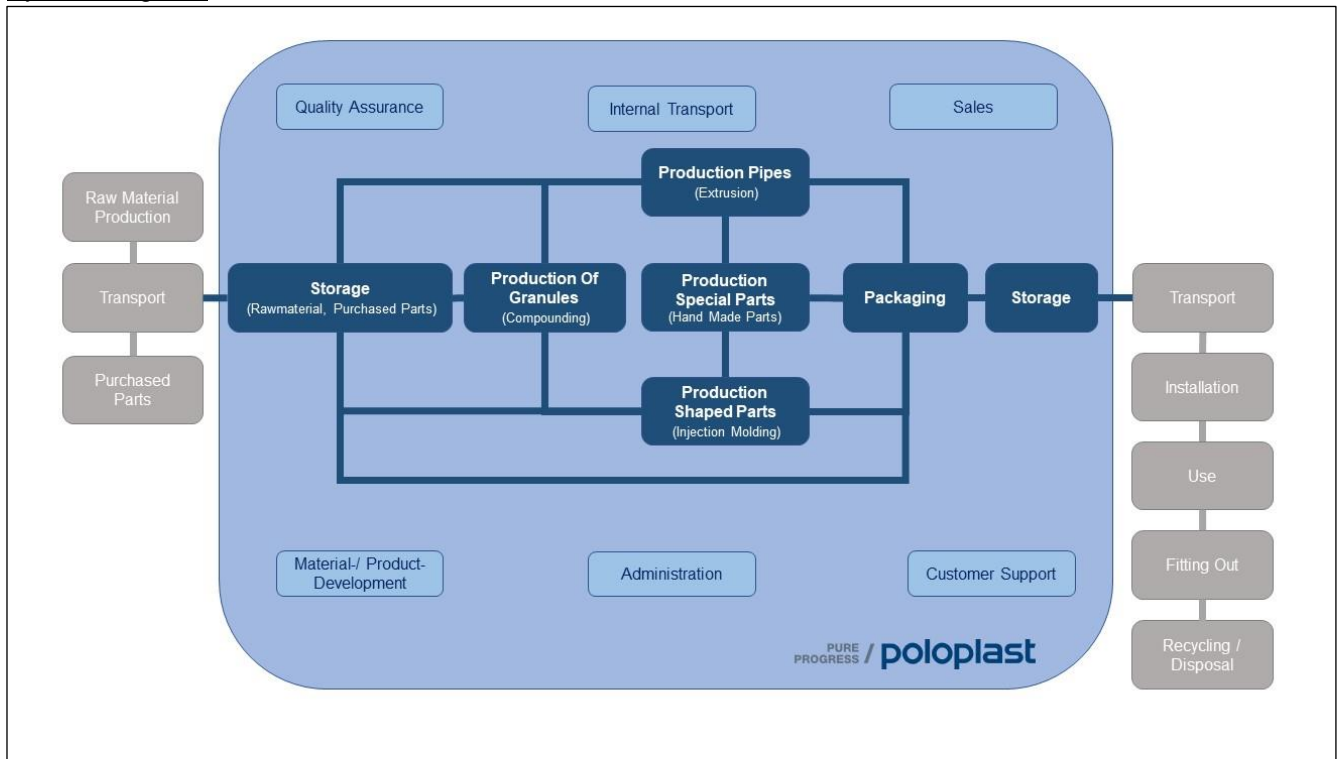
Raw Material Production

Transport

Purchased Parts

Quality Assurance

Internal Transport

Sales

Production Pipes
(Extrusion)

Storage
(Rawmaterial, Purchased Parts)

Production Of Granules
(Compounding)

Production Special Parts
(Hand Made Parts)

Packaging

Storage

Production Shaped Parts
(Injection Molding)

Material-/ Product-Development

Administration

Customer Support

PURE PROGRESS / poloplast

Transport

Installation

Use

Fitting Out

Recycling / Disposal